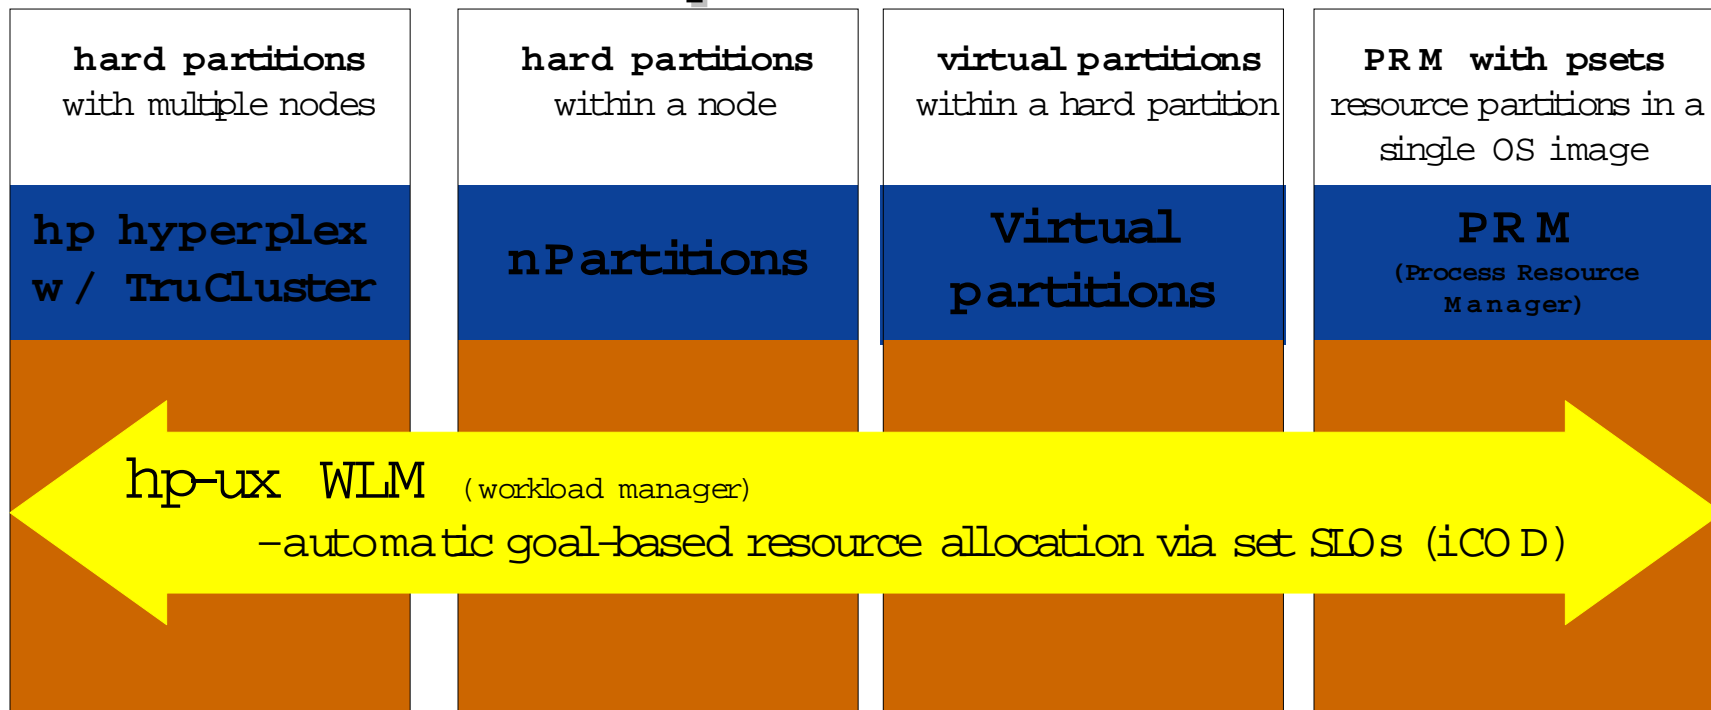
hard partitions
with multiple nodes

hp hyperplex
w/ TruCluster

hard partitions
within a node

nPartitions

virtual partitions
within a hard partition

Virtual
partitions

PRM with psets
resource partitions in a single OS image

PRM
(Process Resource Manager)

hp-ux WLM (workload manager)
-automatic goal-based resource allocation via set SLOs (iCOD)